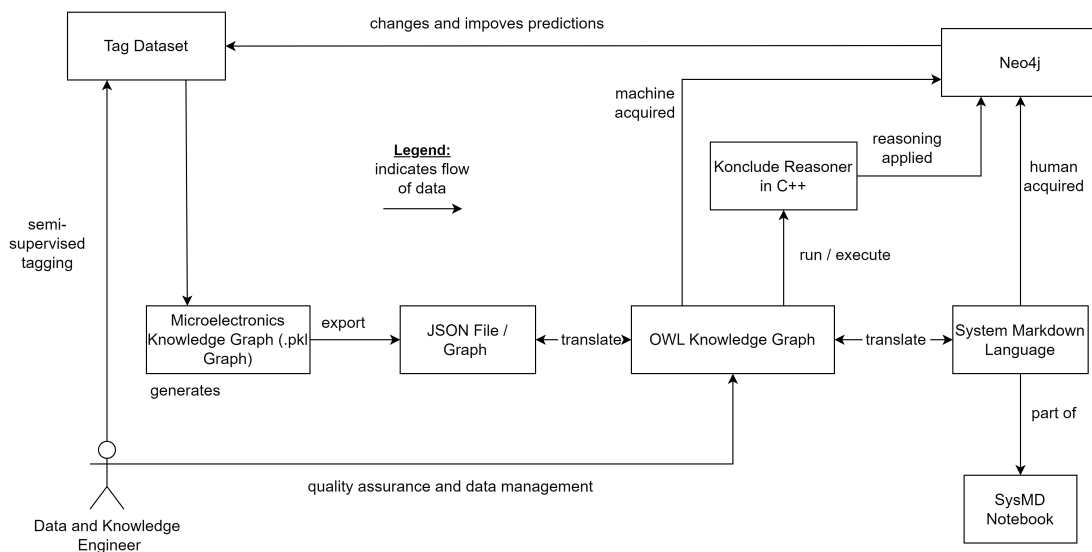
Tag Dataset

changes and impoves predictions

Neo4j

machine acquired

Legend:
indicates flow of data

reasoning applied

Konclude Reasoner in C++

human acquired

semi-supervised tagging

run / execute

Microelectronics Knowledge Graph (.pkl Graph)

export

JSON File / Graph

translate

OWL Knowledge Graph

translate

System Markdown Language

generates

part of

quality assurance and data management

SysMD Notebook

Data and Knowledge Engineer